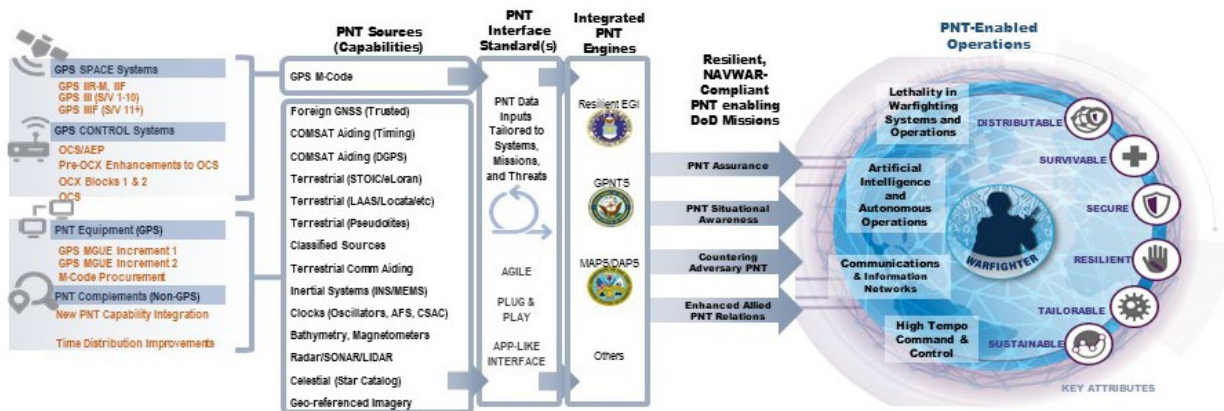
GPS SPACE Systems
GPS IIR-M, IIF
GPS III (S/V 1-10)
GPS IIIF (S/V 11+)

GPS CONTROL Systems
OCS/AEP
Pre-OCX Enhancements to OCS
OCX Blocks 1 & 2
OCS

PNT Equipment (GPS)
GPS MGUE Increment 1
GPS MGUE Increment 2
M-Code Procurement

PNT Complements (Non-GPS)
New PNT Capability Integration

Time Distribution Improvements

PNT Sources (Capabilities)

GPS M-Code

Foreign GNSS (Trusted)
COMSAT Aiding (Timing)
COMSAT Aiding (DGPS)
Terrestrial (STOIC/eLoran)
Terrestrial (LAAS/Locata/etc)
Terrestrial (Pseudolites)
Classified Sources
Terrestrial Comm Aiding
Inertial Systems (INS/MEMS)
Clocks (Oscillators, AFS, CSAC)
Bathymetry, Magnetometers
Radar/SONAR/LIDAR
Celestial (Star Catalog)
Geo-referenced Imagery

PNT Interface Standard(s)

PNT Data Inputs Tailored to Systems, Missions, and Threats

AGILE

PLUG & PLAY

APP-LIKE INTERFACE

Integrated PNT Engines

Resilient EGI

GPNTS

MAPS/DAPS

Others

Resilient, NAVWAR-Compliant PNT enabling DoD Missions

PNT Assurance

PNT Situational Awareness

Countering Adversary PNT

Enhanced Allied PNT Relations

PNT-Enabled Operations

Lethality in Warfighting Systems and Operations

Artificial Intelligence and Autonomous Operations

Communications & Information Networks

High Tempo Command & Control

WARFIGHTER

DISTRIBUTABLE
SURVIVABLE
SECURE
RESILIENT
TAILORABLE
SUSTAINABLE

KEY ATTRIBUTES